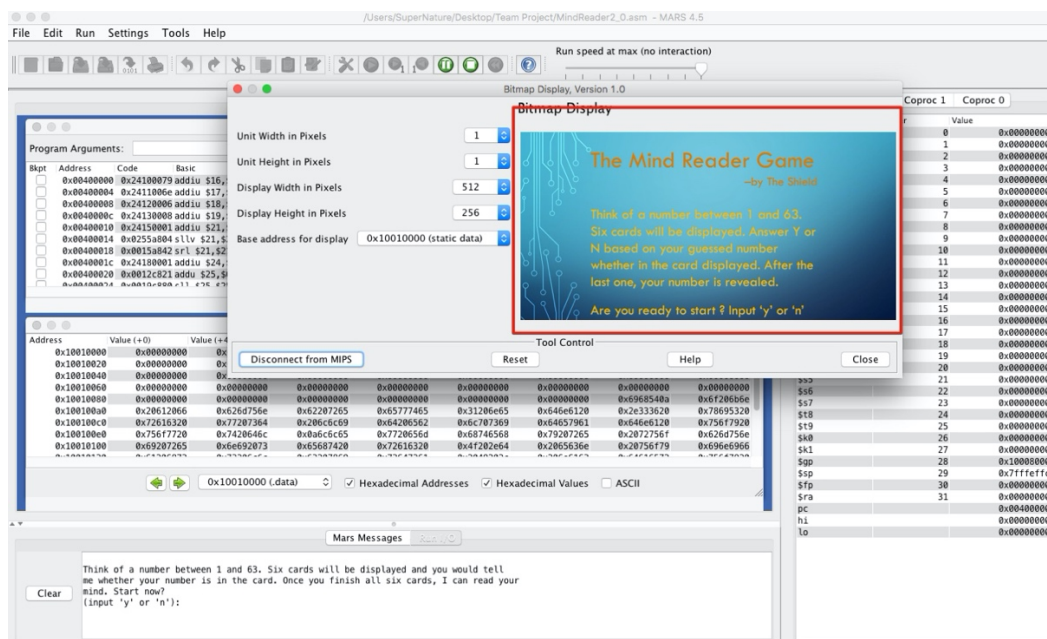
/Users/SuperNature/Desktop/Team Project/MindReader2_0.asm - MARS 4.5

File Edit Run Settings Tools Help

Run speed at max (no interaction)

Bitmap Display, Version 1.0

Bitmap Display

Unit Width in Pixels 1
Unit Height in Pixels 1
Display Width in Pixels 512
Display Height in Pixels 256
Base address for display 0x10010000 (static data)

The Mind Reader Game
—by The Shield

Think of a number between 1 and 63. Six cards will be displayed. Answer Y or N based on your guessed number whether in the card displayed. After the last one, your number is revealed.

Are you ready to start ? Input 'y' or 'n'

Tool Control
Disconnect from MIPS Reset Help Close

Program Arguments:

| Bkpt | Address | Code | Basic |
|---|---|---|---|
| | 0x00400000 | 0x24100079 | addiu $16,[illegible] |
| | 0x00400004 | 0x2411006e | addiu $17,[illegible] |
| | 0x00400008 | 0x24120006 | addiu $18,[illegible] |
| | 0x0040000c | 0x24130008 | addiu $19,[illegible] |
| | 0x00400010 | 0x24150001 | addiu $21,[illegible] |
| | 0x00400014 | 0x0255a804 | sllv $21,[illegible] |
| | 0x00400018 | 0x0015a842 | srl $21,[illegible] |
| | 0x0040001c | 0x24180001 | addiu $24,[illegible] |
| | 0x00400020 | 0x0012c821 | addu $25,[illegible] |

| Address | Value (+0) | Value (+4) | | | | | | |
|---|---|---|---|---|---|---|---|---|
| 0x10010000 | 0x00000000 | 0x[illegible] | | | | | | |
| 0x10010020 | 0x00000000 | 0x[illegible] | | | | | | |
| 0x10010040 | 0x00000000 | 0x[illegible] | | | | | | |
| 0x10010060 | 0x00000000 | 0x00000000 | 0x00000000 | 0x00000000 | 0x00000000 | 0x00000000 | 0x00000000 | 0x00000000 |
| 0x10010080 | 0x00000000 | 0x00000000 | 0x00000000 | 0x00000000 | 0x00000000 | 0x00000000 | 0x6968540a | 0x6f206b6e |
| 0x100100a0 | 0x20612066 | 0x626d756e | 0x62207265 | 0x65777465 | 0x31206e65 | 0x646e6120 | 0x2e333620 | 0x78695320 |
| 0x100100c0 | 0x72616320 | 0x77207364 | 0x206c6c69 | 0x64206562 | 0x6c707369 | 0x64657961 | 0x646e6120 | 0x756f7920 |
| 0x100100e0 | 0x756f7720 | 0x7420646c | 0x0a6c6c65 | 0x7720656d | 0x68746568 | 0x79207265 | 0x2072756f | 0x626d756e |
| 0x10010100 | 0x69207265 | 0x6e692073 | 0x65687420 | 0x72616320 | 0x4f202e64 | 0x2065636e | 0x20756f79 | 0x696e6966 |

0x10010000 (.data) Hexadecimal Addresses Hexadecimal Values ASCII

Coproc 1 Coproc 0

| Name | Number | Value |
|---|---|---|
| | 0 | 0x0000000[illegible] |
| | 1 | 0x0000000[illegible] |
| | 2 | 0x0000000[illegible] |
| | 3 | 0x0000000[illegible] |
| | 4 | 0x0000000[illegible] |
| | 5 | 0x0000000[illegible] |
| | 6 | 0x0000000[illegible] |
| | 7 | 0x0000000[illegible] |
| | 8 | 0x0000000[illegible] |
| | 9 | 0x0000000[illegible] |
| | 10 | 0x0000000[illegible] |
| | 11 | 0x0000000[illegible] |
| | 12 | 0x0000000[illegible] |
| | 13 | 0x0000000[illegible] |
| | 14 | 0x0000000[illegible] |
| | 15 | 0x0000000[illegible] |
| | 16 | 0x0000000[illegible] |
| | 17 | 0x0000000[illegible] |
| | 18 | 0x0000000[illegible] |
| | 19 | 0x0000000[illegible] |
| | 20 | 0x0000000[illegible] |
| $s5 | 21 | 0x0000000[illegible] |
| $s6 | 22 | 0x0000000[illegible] |
| $s7 | 23 | 0x0000000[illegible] |
| $t8 | 24 | 0x0000000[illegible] |
| $t9 | 25 | 0x0000000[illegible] |
| $k0 | 26 | 0x0000000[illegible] |
| $k1 | 27 | 0x0000000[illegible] |
| $gp | 28 | 0x1000800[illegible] |
| $sp | 29 | 0x7fffeff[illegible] |
| $fp | 30 | 0x0000000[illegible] |
| $ra | 31 | 0x0000000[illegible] |
| pc | | 0x0040000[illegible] |
| hi | | 0x0000000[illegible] |
| lo | | 0x0000000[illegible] |

Mars Messages Run I/O

Clear

Think of a number between 1 and 63. Six cards will be displayed and you would tell
me whether your number is in the card. Once you finish all six cards, I can read your
mind. Start now?
(input 'y' or 'n'):